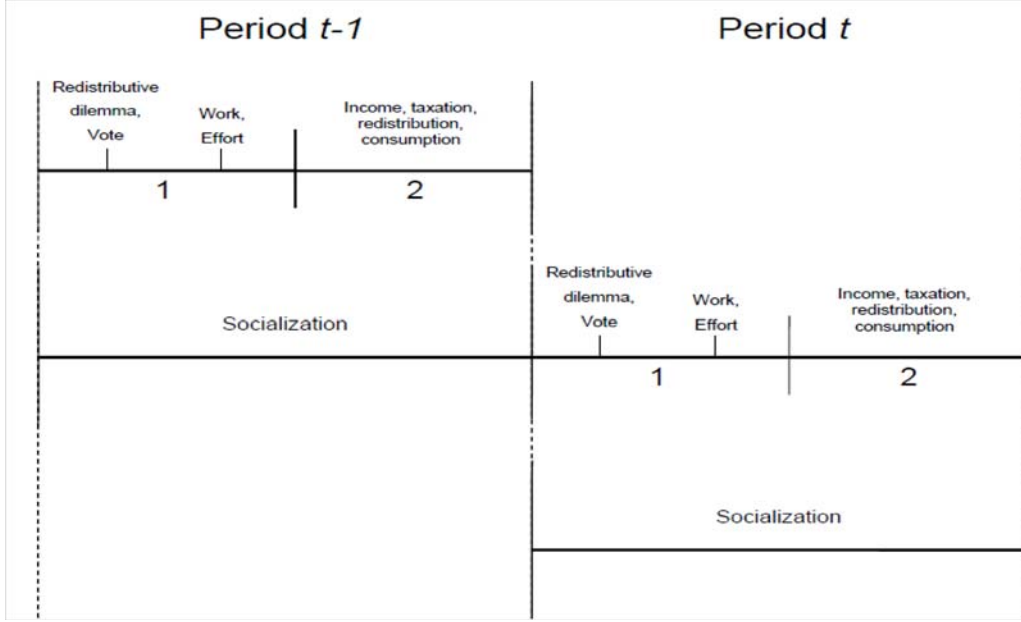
Period $t$-1

Period $t$

Redistributive dilemma, Vote

Work, Effort

Income, taxation, redistribution, consumption

1

2

Socialization

Redistributive dilemma, Vote

Work, Effort

Income, taxation, redistribution, consumption

1

2

Socialization